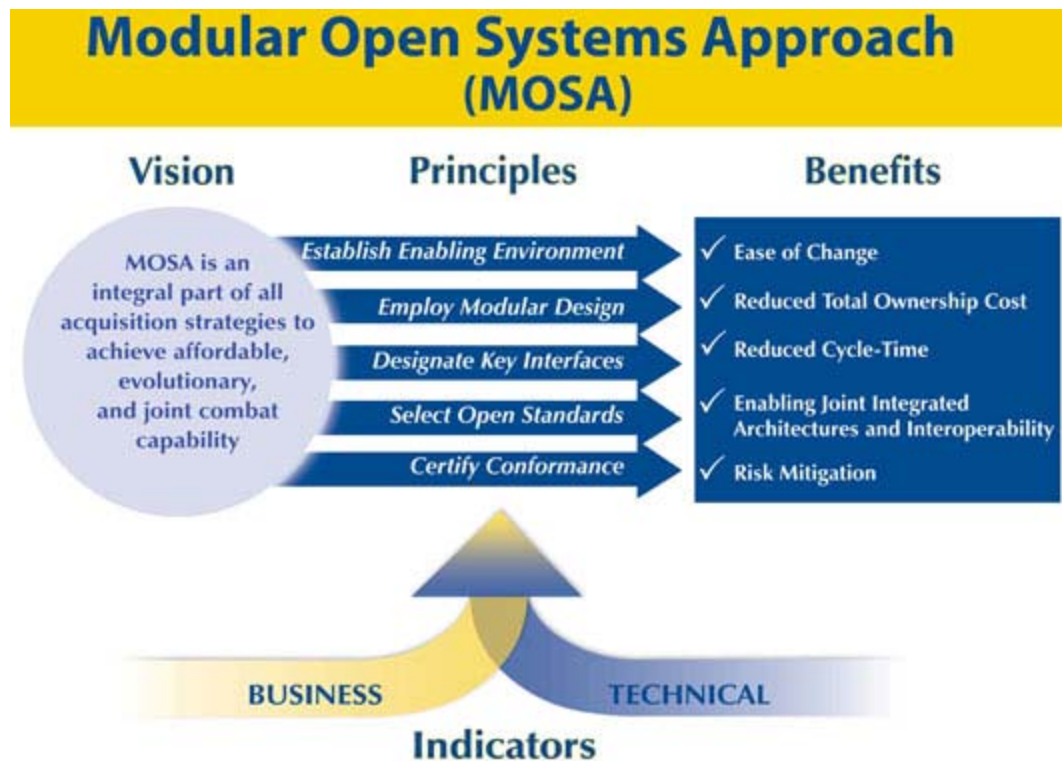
Modular Open Systems Approach (MOSA)

Vision

Principles

Benefits

MOSA is an integral part of all acquisition strategies to achieve affordable, evolutionary, and joint combat capability

Establish Enabling Environment

Employ Modular Design

Designate Key Interfaces

Select Open Standards

Certify Conformance

✓ Ease of Change

✓ Reduced Total Ownership Cost

✓ Reduced Cycle-Time

✓ Enabling Joint Integrated Architectures and Interoperability

✓ Risk Mitigation

BUSINESS

TECHNICAL

Indicators